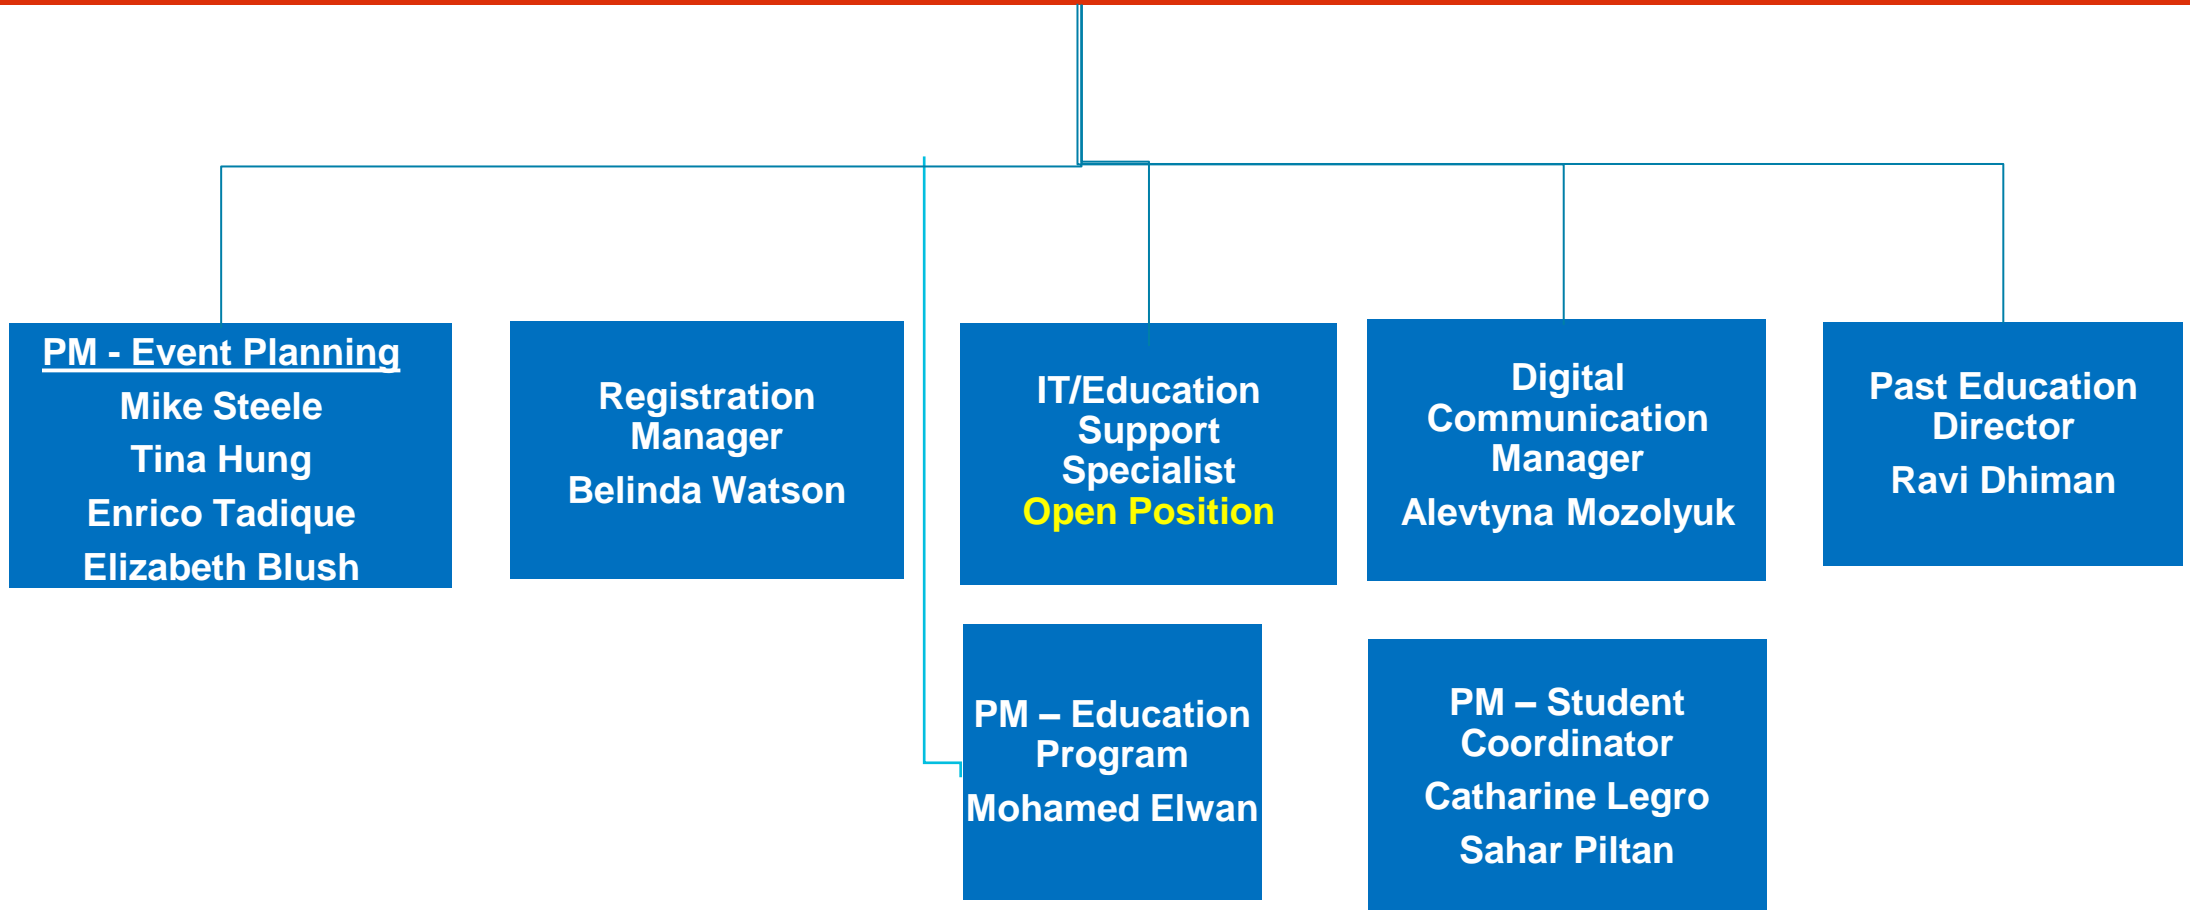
PM - Event Planning
Mike Steele
Tina Hung
Enrico Tadique
Elizabeth Blush

Registration Manager
Belinda Watson

IT/Education Support Specialist
Open Position

Digital Communication Manager
Alevtyna Mozolyuk

Past Education Director
Ravi Dhiman

PM – Education Program
Mohamed Elwan

PM – Student Coordinator
Catharine Legro
Sahar Piltan